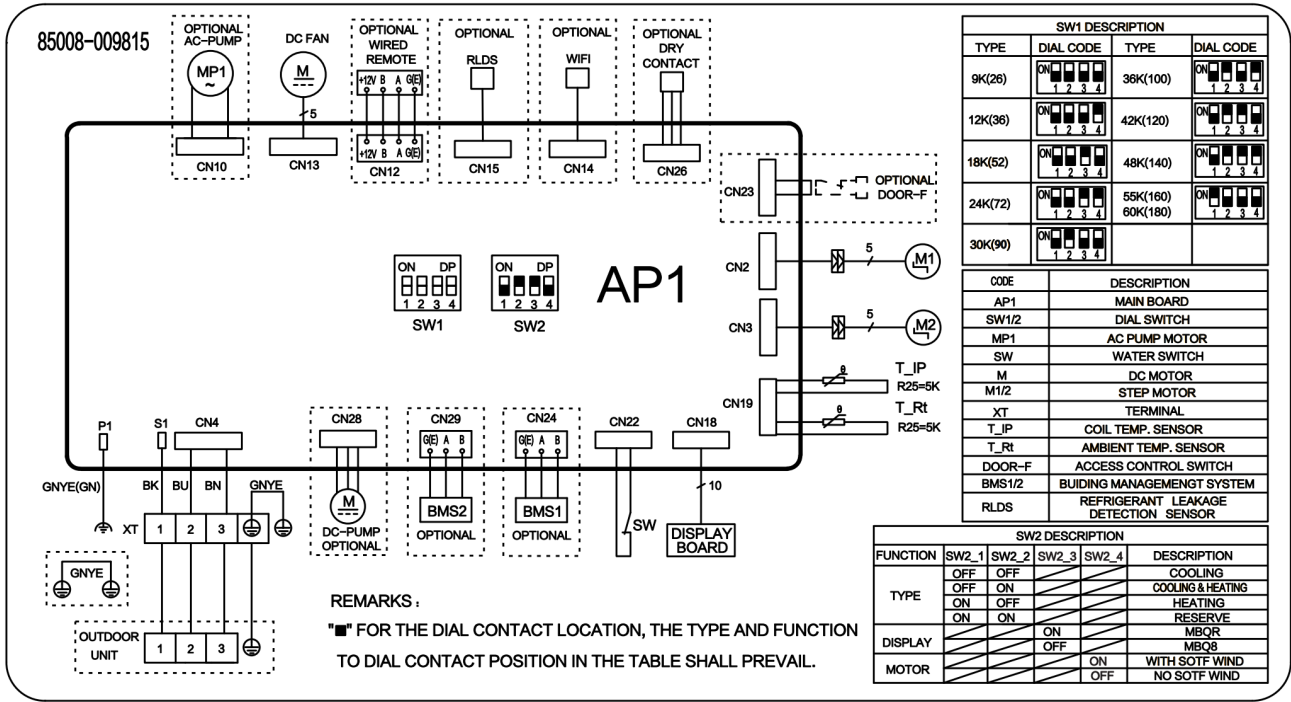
85008-009815

OPTIONAL AC-PUMP
MP1
CN10

DC FAN
M
5
CN13

OPTIONAL WIRED REMOTE
+12V B A G(E)
+12V B A G(E)
CN12

OPTIONAL
RLDS
CN15

OPTIONAL
WIFI
CN14

OPTIONAL DRY CONTACT
CN26

CN23
OPTIONAL DOOR-F

CN2
5
M1

CN3
5
M2

ON DP
1 2 3 4
SW1

ON DP
1 2 3 4
SW2

AP1

CN19
T_IP
R25=5K
T_Rt
R25=5K

P1
S1
CN4
GNYE(GN)
BK BU BN GNYE
XT 1 2 3

GNYE

OUTDOOR UNIT 1 2 3

CN28
M
DC-PUMP OPTIONAL

CN29
G(E) A B
BMS2
OPTIONAL

CN24
G(E) A B
BMS1
OPTIONAL

CN22
SW

CN18
10
DISPLAY BOARD

REMARKS:
"■" FOR THE DIAL CONTACT LOCATION, THE TYPE AND FUNCTION TO DIAL CONTACT POSITION IN THE TABLE SHALL PREVAIL.

| SW1 DESCRIPTION | | | |
|---|---|---|---|
| TYPE | DIAL CODE | TYPE | DIAL CODE |
| 9K(26) | ON 1 2 3 4 | 36K(100) | ON 1 2 3 4 |
| 12K(36) | ON 1 2 3 4 | 42K(120) | ON 1 2 3 4 |
| 18K(52) | ON 1 2 3 4 | 48K(140) | ON 1 2 3 4 |
| 24K(72) | ON 1 2 3 4 | 55K(160) 60K(180) | ON 1 2 3 4 |
| 30K(90) | ON 1 2 3 4 | | |

| CODE | DESCRIPTION |
|---|---|
| AP1 | MAIN BOARD |
| SW1/2 | DIAL SWITCH |
| MP1 | AC PUMP MOTOR |
| SW | WATER SWITCH |
| M | DC MOTOR |
| M1/2 | STEP MOTOR |
| XT | TERMINAL |
| T_IP | COIL TEMP. SENSOR |
| T_Rt | AMBIENT TEMP. SENSOR |
| DOOR-F | ACCESS CONTROL SWITCH |
| BMS1/2 | BUIDING MANAGEMENGT SYSTEM |
| RLDS | REFRIGERANT LEAKAGE DETECTION SENSOR |

| SW2 DESCRIPTION | | | | | |
|---|---|---|---|---|---|
| FUNCTION | SW2_1 | SW2_2 | SW2_3 | SW2_4 | DESCRIPTION |
| TYPE | OFF | OFF | | | COOLING |
| | OFF | ON | | | COOLING & HEATING |
| | ON | OFF | | | HEATING |
| | ON | ON | | | RESERVE |
| DISPLAY | | | ON | | MBQR |
| | | | OFF | | MBQ8 |
| MOTOR | | | | ON | WITH SOTF WIND |
| | | | | OFF | NO SOTF WIND |